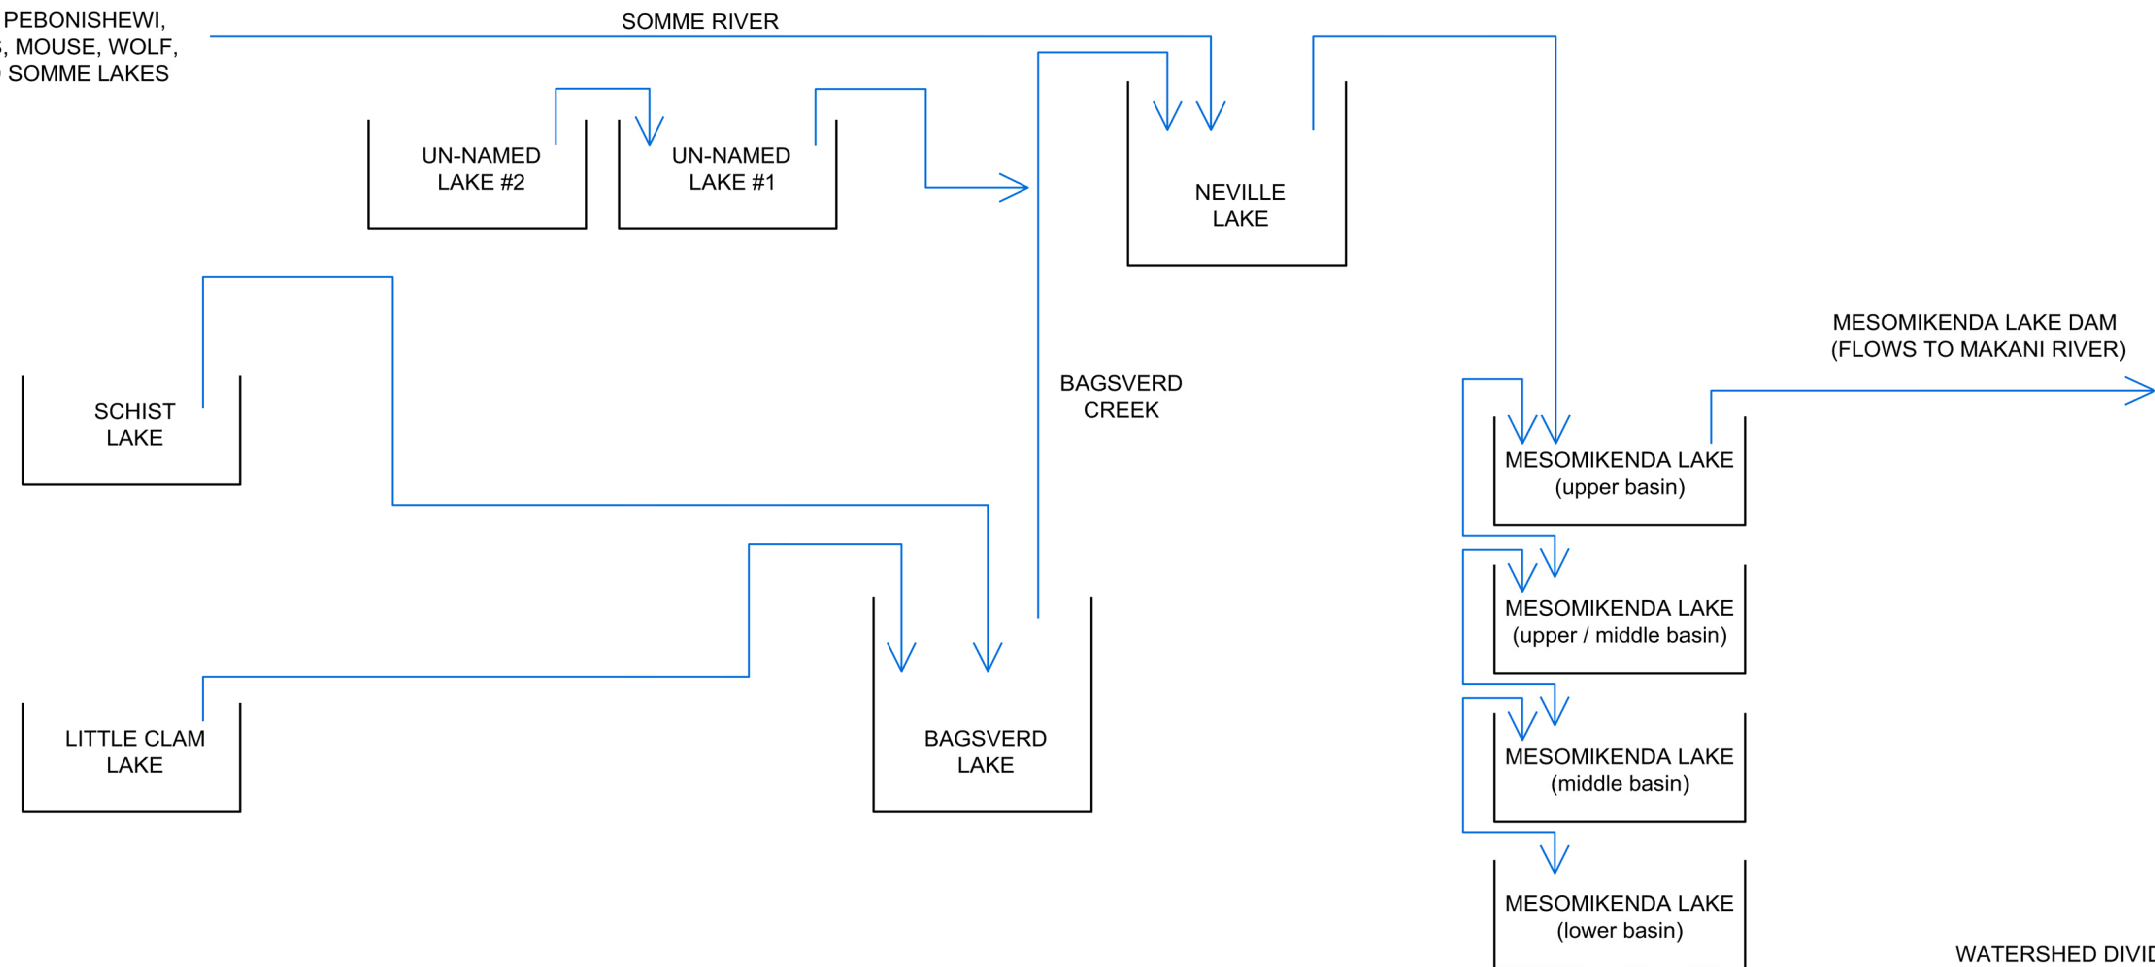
PEBONISHEWI,
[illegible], MOUSE, WOLF,
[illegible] SOMME LAKES

SOMME RIVER

UN-NAMED LAKE #2

UN-NAMED LAKE #1

NEVILLE LAKE

SCHIST LAKE

BAGSVERD CREEK

MESOMIKENDA LAKE DAM (FLOWS TO MAKANI RIVER)

MESOMIKENDA LAKE (upper basin)

MESOMIKENDA LAKE (upper / middle basin)

LITTLE CLAM LAKE

BAGSVERD LAKE

MESOMIKENDA LAKE (middle basin)

MESOMIKENDA LAKE (lower basin)

WATERSHED DIVI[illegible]